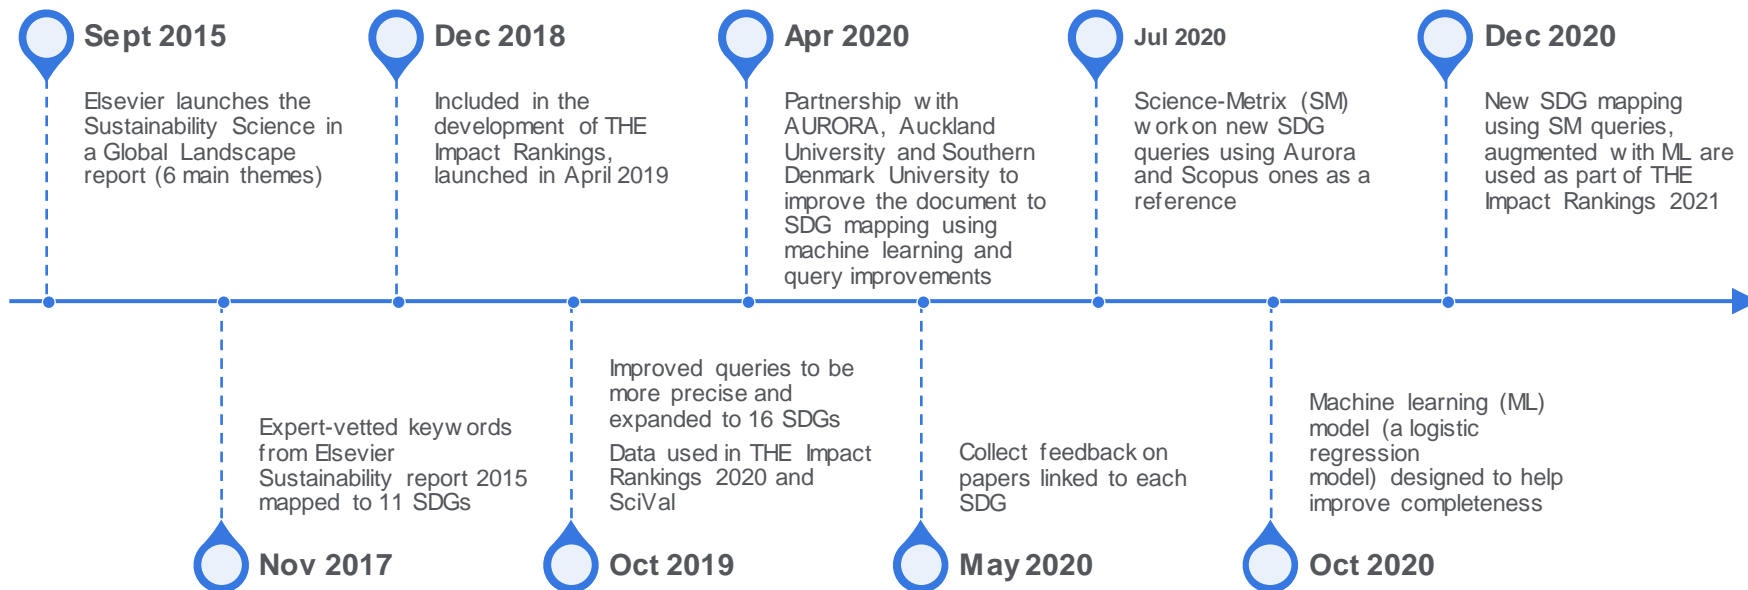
Sept 2015

Elsevier launches the Sustainability Science in a Global Landscape report (6 main themes)

Dec 2018

Included in the development of THE Impact Rankings, launched in April 2019

Apr 2020

Partnership with AURORA, Auckland University and Southern Denmark University to improve the document to SDG mapping using machine learning and query improvements

Jul 2020

Science-Metrix (SM) work on new SDG queries using Aurora and Scopus ones as a reference

Dec 2020

New SDG mapping using SM queries, augmented with ML are used as part of THE Impact Rankings 2021

Expert-vetted keywords from Elsevier Sustainability report 2015 mapped to 11 SDGs

Nov 2017

Improved queries to be more precise and expanded to 16 SDGs

Data used in THE Impact Rankings 2020 and SciVal

Oct 2019

Collect feedback on papers linked to each SDG

May 2020

Machine learning (ML) model (a logistic regression model) designed to help improve completeness

Oct 2020